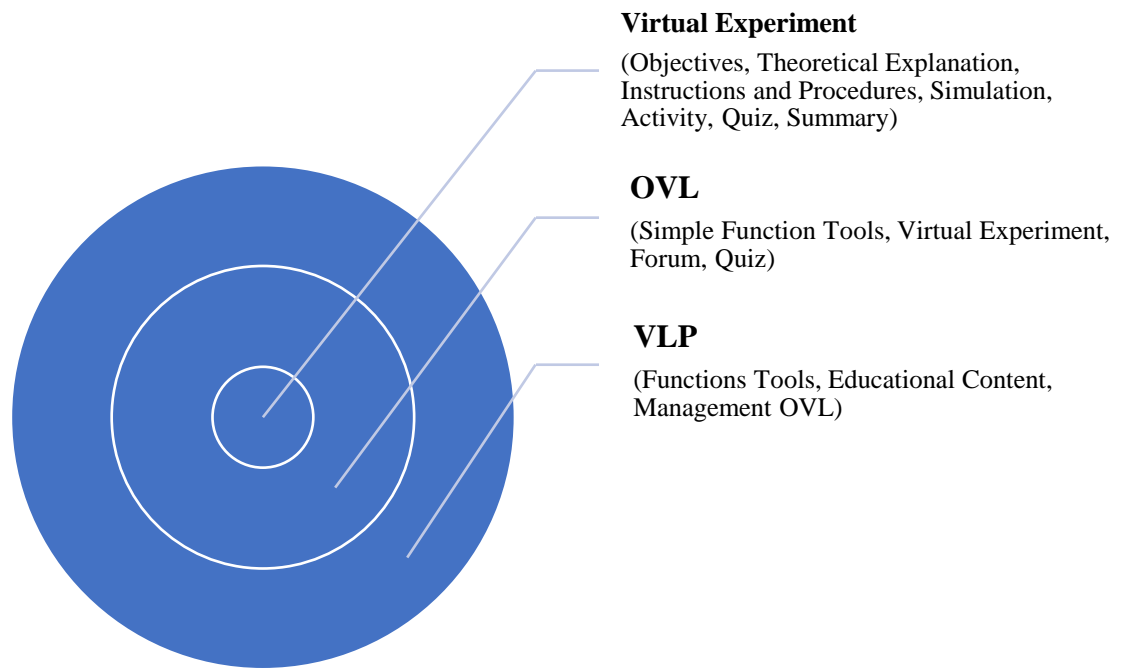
**Virtual Experiment**

(Objectives, Theoretical Explanation, Instructions and Procedures, Simulation, Activity, Quiz, Summary)

**OVL**

(Simple Function Tools, Virtual Experiment, Forum, Quiz)

**VLP**

(Functions Tools, Educational Content, Management OVL)